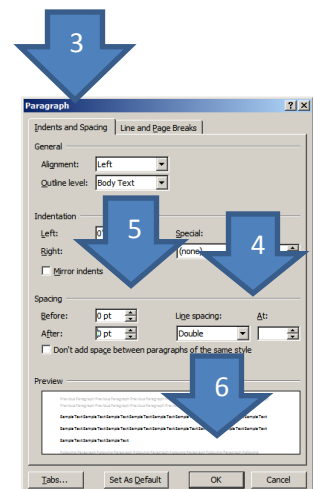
3

Paragraph

?

X

Indents and Spacing

Line and Page Breaks

General

Alignment: Left

Outline level: Body Text

Indentation

Left: 0

5

Special:

4

Right:

(none)

Mirror indents

Spacing

Before: 0 pt

Line spacing:

At:

After: 0 pt

Double

Don't add space between paragraphs of the same style

Preview

6

Tabs...

Set As Default

OK

Cancel